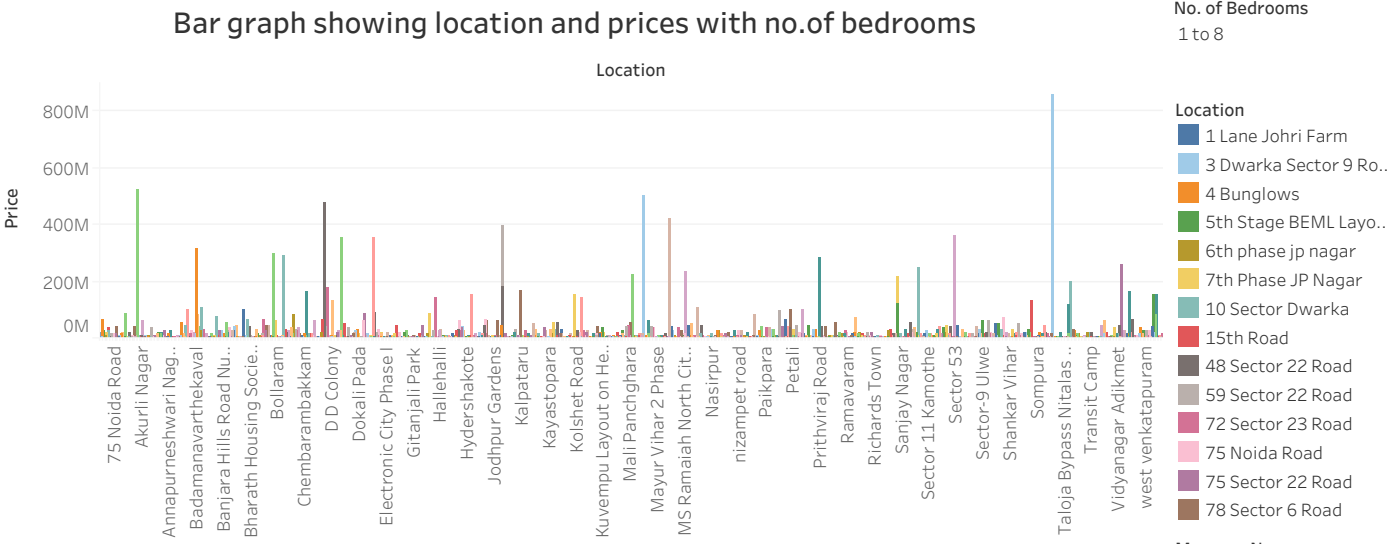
Bar graph showing location and prices with no.of bedrooms

No. of Bedrooms
1 to 8

Location

800M
600M
400M
200M
0M

Price

75 Noida Road
Akurli Nagar
Annapurneshwari Nag..
Badamanavarthekaval
Banjara Hills Road Nu..
Bharath Housing Socie..
Bollaram
Chembarambakkam
D D Colony
Dokali Pada
Electronic City Phase I
Gitanjali Park
Hallehalli
Hydershakote
Jodhpur Gardens
Kalpataru
Kayastopara
Kolshet Road
Kuvempu Layout on He..
Mali Panchghara
Mayur Vihar 2 Phase
MS Ramaiah North Cit..
Nasirpur
nizampet road
Paikpara
Petali
Prithviraj Road
Ramavaram
Richards Town
Sanjay Nagar
Sector 11 Kamothe
Sector 53
Sector-9 Ulwe
Shankar Vihar
Sompura
Taloja Bypass Nitalas ..
Transit Camp
Vidyanagar Adikmet
west venkatapuram

Location
1 Lane Johri Farm
3 Dwarka Sector 9 Ro..
4 Bunglows
5th Stage BEML Layo..
6th phase jp nagar
7th Phase JP Nagar
10 Sector Dwarka
15th Road
48 Sector 22 Road
59 Sector 22 Road
72 Sector 23 Road
75 Noida Road
75 Sector 22 Road
78 Sector 6 Road